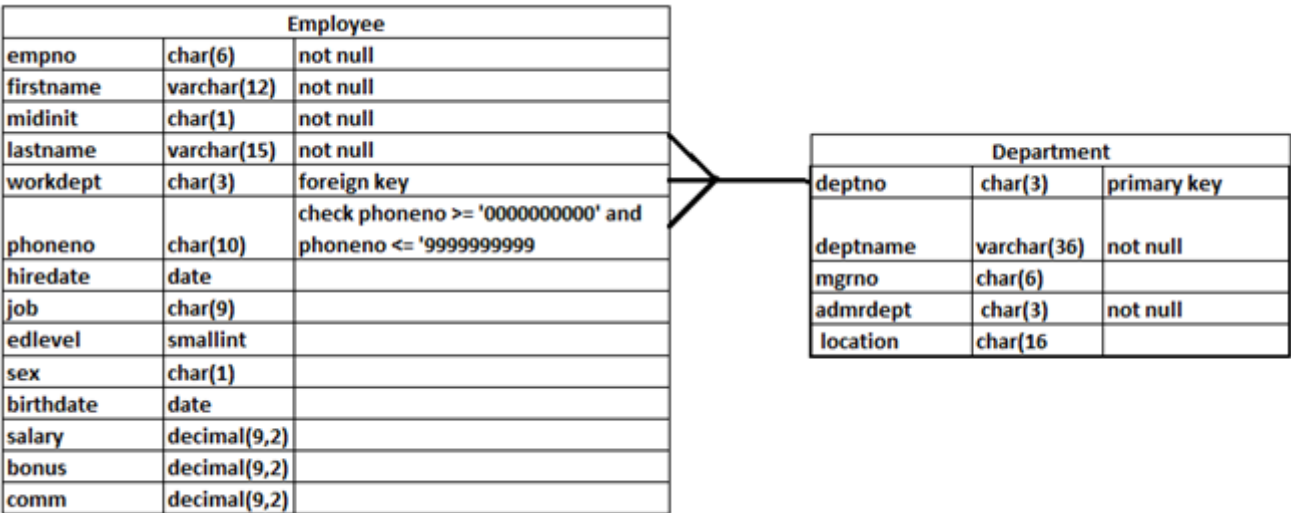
| Employee | | |
|---|---|---|
| empno | char(6) | not null |
| firstname | varchar(12) | not null |
| midinit | char(1) | not null |
| lastname | varchar(15) | not null |
| workdept | char(3) | foreign key |
| phoneno | char(10) | check phoneno >= '0000000000' and phoneno <= '9999999999 |
| hiredate | date | |
| job | char(9) | |
| edlevel | smallint | |
| sex | char(1) | |
| birthdate | date | |
| salary | decimal(9,2) | |
| bonus | decimal(9,2) | |
| comm | decimal(9,2) | |

| Department | | |
|---|---|---|
| deptno | char(3) | primary key |
| deptname | varchar(36) | not null |
| mgrno | char(6) | |
| admrdept | char(3) | not null |
| location | char(16 | |